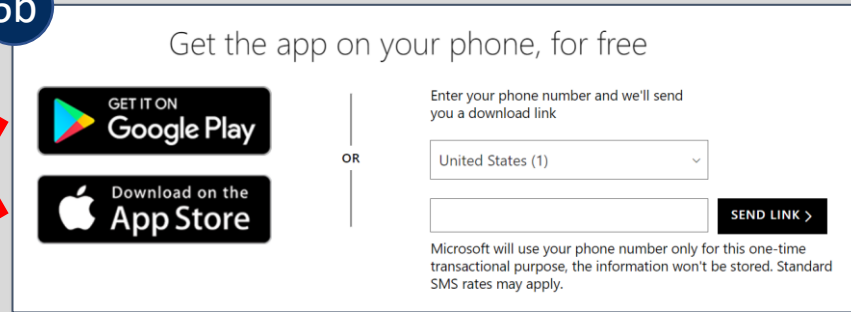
6b

Get the app on your phone, for free

GET IT ON
Google Play

Download on the
App Store

OR

Enter your phone number and we'll send you a download link

United States (1)

SEND LINK ›

Microsoft will use your phone number only for this one-time transactional purpose, the information won't be stored. Standard SMS rates may apply.